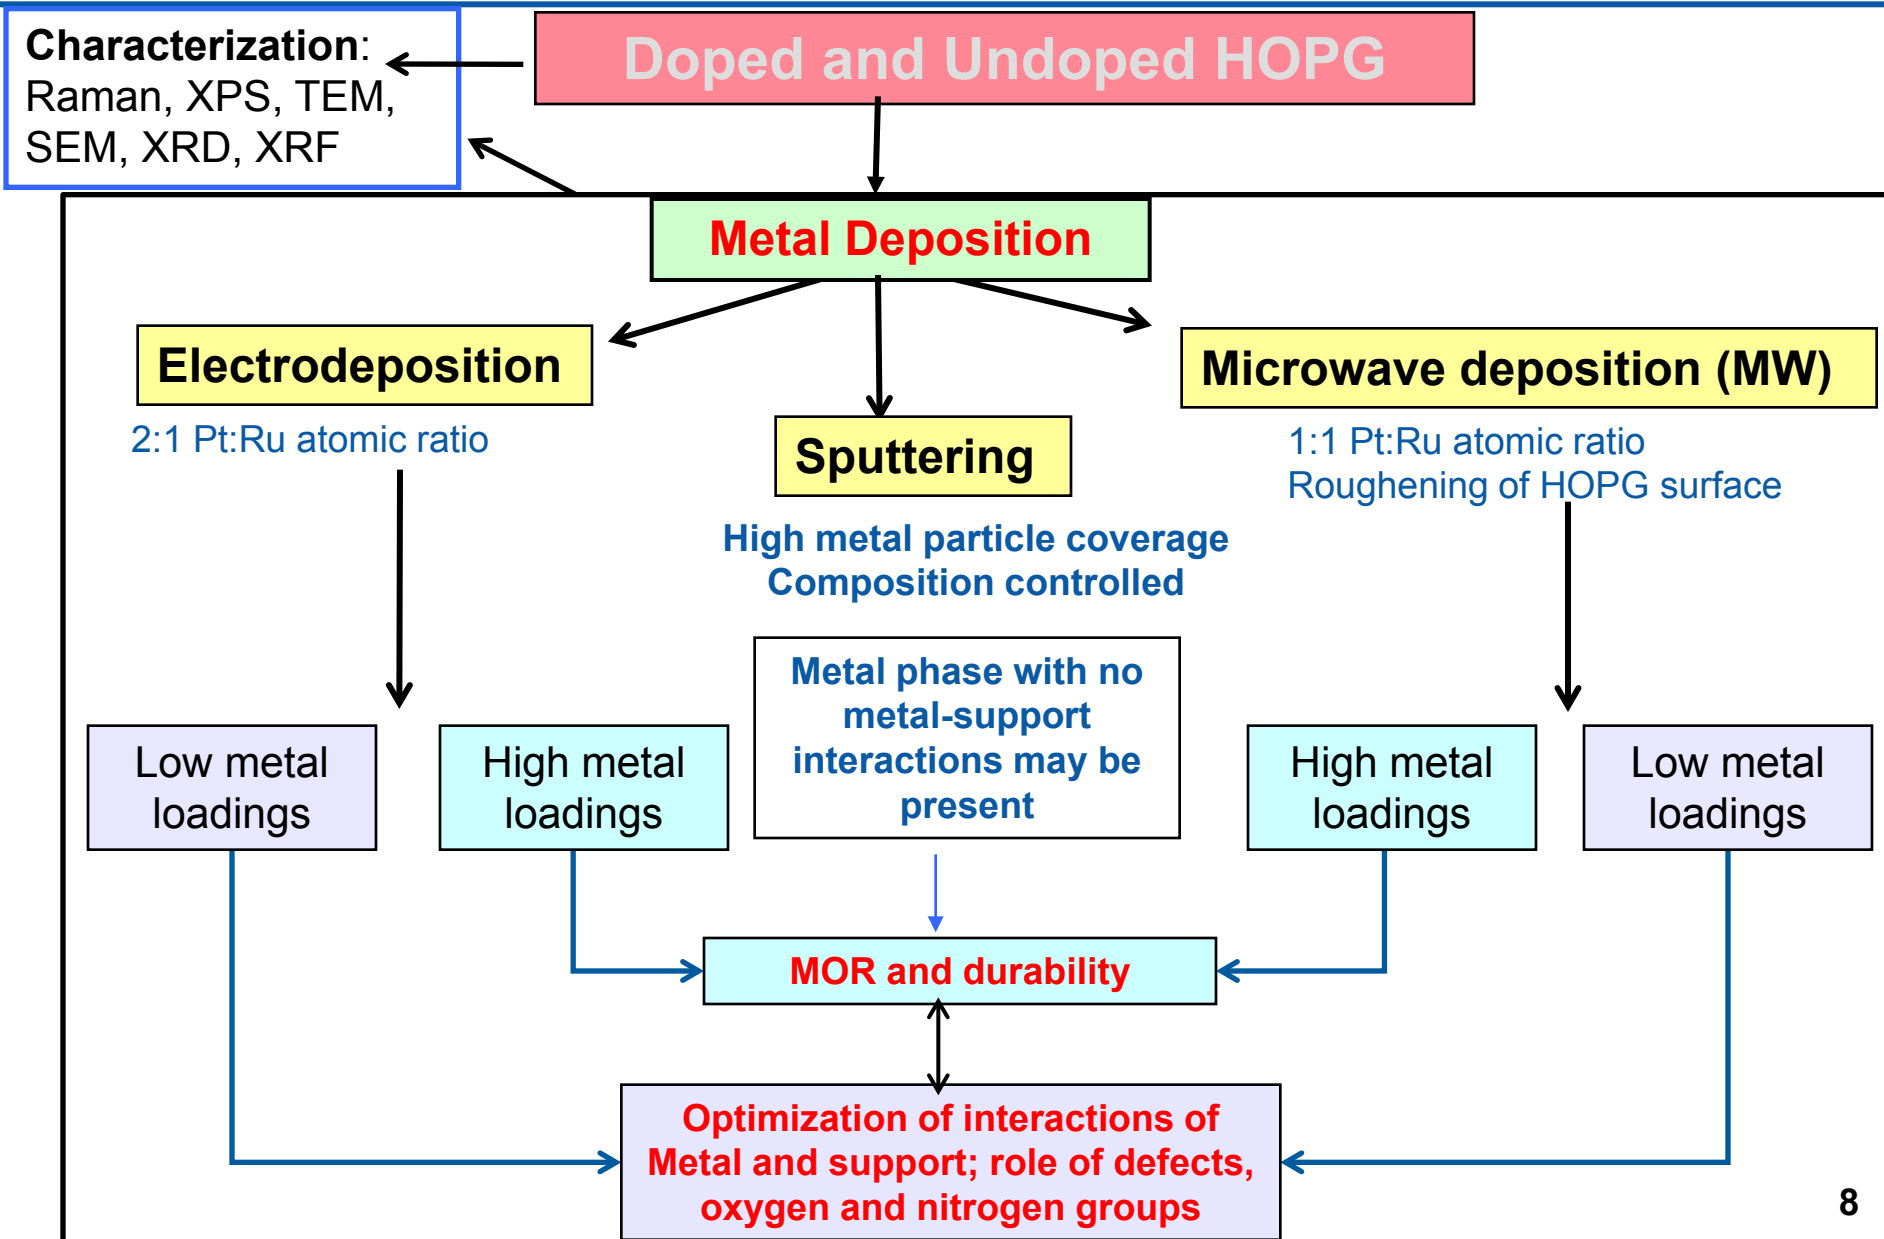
Characterization: Raman, XPS, TEM, SEM, XRD, XRF

Doped and Undoped HOPG

Metal Deposition

Electrodeposition

2:1 Pt:Ru atomic ratio

Sputtering

Microwave deposition (MW)

1:1 Pt:Ru atomic ratio
Roughening of HOPG surface

High metal particle coverage
Composition controlled

Low metal loadings

High metal loadings

Metal phase with no metal-support interactions may be present

High metal loadings

Low metal loadings

MOR and durability

Optimization of interactions of Metal and support; role of defects, oxygen and nitrogen groups

8